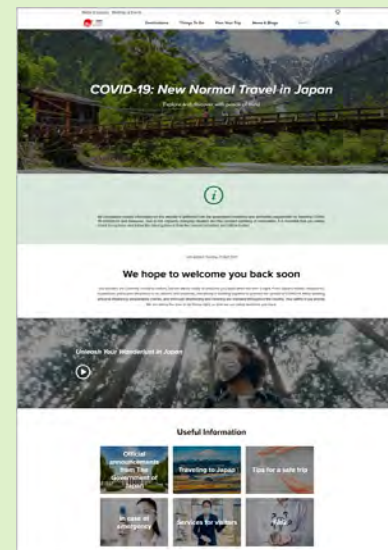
Destinations Things To Do Plan Your Trip News & Blogs

COVID-19: New Normal Travel in Japan

Explore and discover with peace of mind

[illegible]

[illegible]

We hope to welcome you back soon

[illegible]

Unleash Your Wanderlust in Japan

Useful Information

Official announcements from The Government of Japan

Traveling to Japan

Tips for a safe trip

In case of emergency

Services for visitors

FAQ